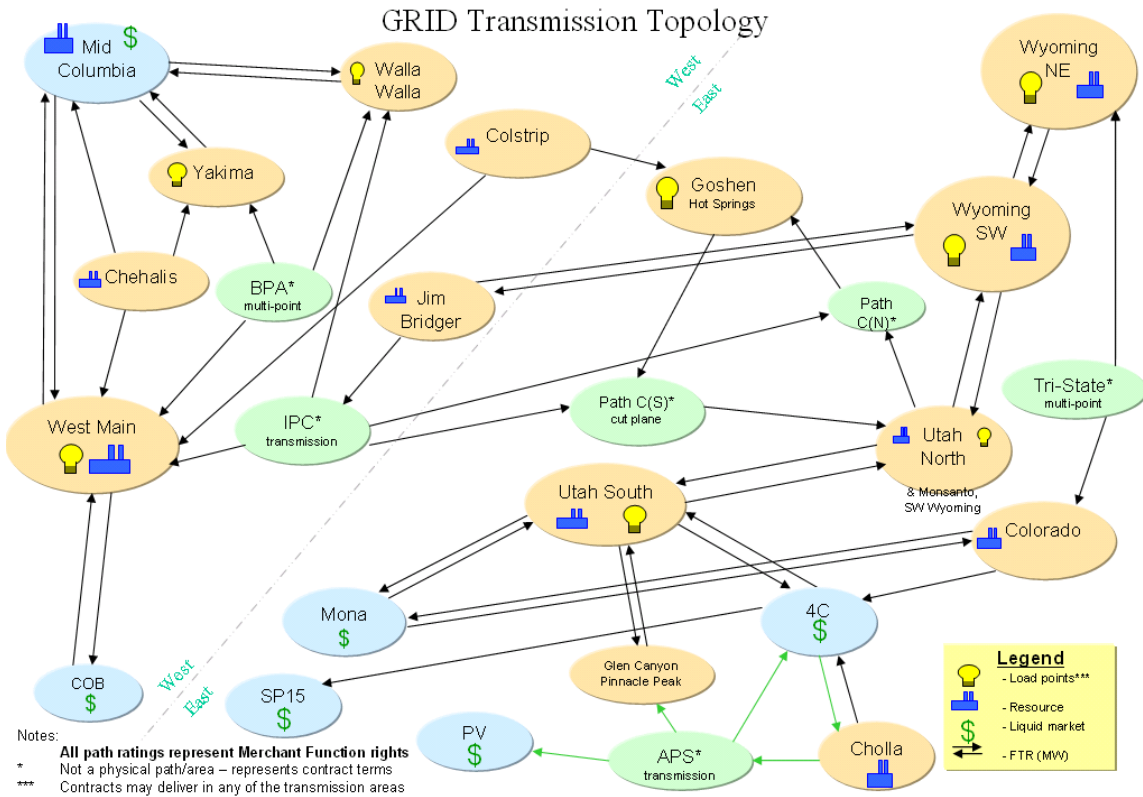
GRID Transmission Topology

Mid Columbia $

Walla Walla

Yakima

Colstrip

West

East

Wyoming NE

Goshen
Hot Springs

Wyoming SW

Chehalis

BPA*
multi-point

Jim Bridger

Path C(N)*

West Main

IPC*
transmission

Path C(S)*
cut plane

Utah North
& Monsanto, SW Wyoming

Tri-State*
multi-point

Utah South

Colorado

Mona $

4C $

Glen Canyon
Pinnacle Peak

COB $

West

East

SP15 $

PV $

APS*
transmission

Cholla

Legend
- Load points***
- Resource
$ - Liquid market
- FTR (MW)

Notes:
All path ratings represent Merchant Function rights
* Not a physical path/area – represents contract terms
*** Contracts may deliver in any of the transmission areas